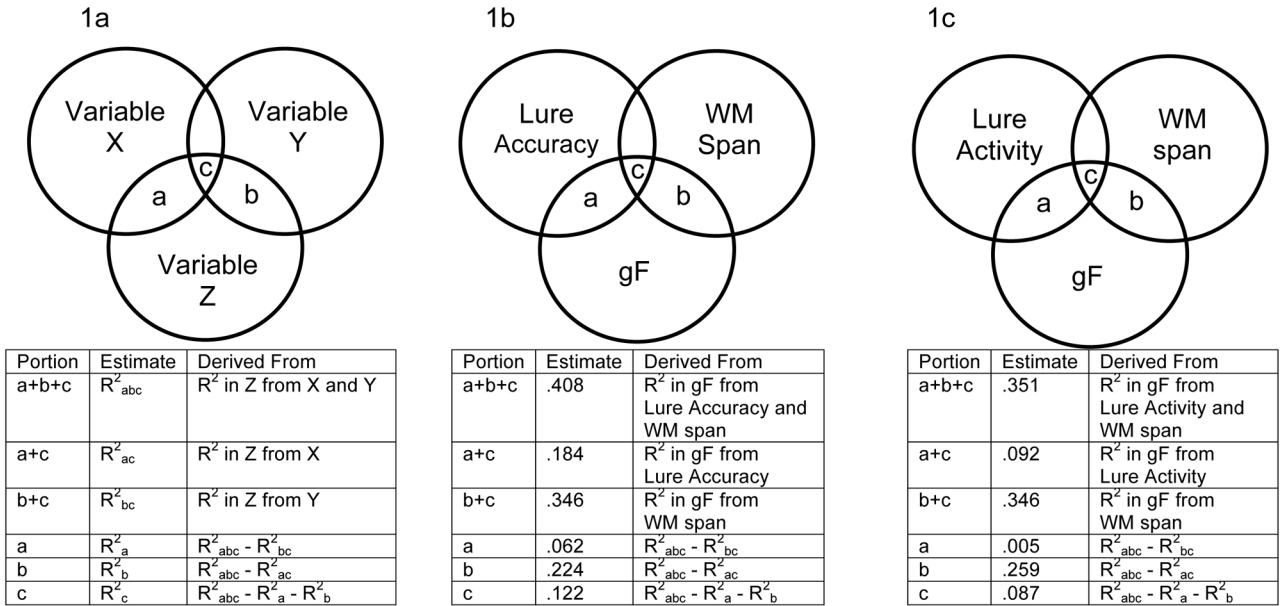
1a

Variable X
Variable Y
Variable Z
a
b
c

| Portion | Estimate | Derived From |
|---|---|---|
| a+b+c | $R^2_{abc}$ | $R^2$ in Z from X and Y |
| a+c | $R^2_{ac}$ | $R^2$ in Z from X |
| b+c | $R^2_{bc}$ | $R^2$ in Z from Y |
| a | $R^2_{a}$ | $R^2_{abc}$ - $R^2_{bc}$ |
| b | $R^2_{b}$ | $R^2_{abc}$ - $R^2_{ac}$ |
| c | $R^2_{c}$ | $R^2_{abc}$ - $R^2_{a}$ - $R^2_{b}$ |

1b

Lure Accuracy
WM Span
gF
a
b
c

| Portion | Estimate | Derived From |
|---|---|---|
| a+b+c | .408 | $R^2$ in gF from Lure Accuracy and WM span |
| a+c | .184 | $R^2$ in gF from Lure Accuracy |
| b+c | .346 | $R^2$ in gF from WM span |
| a | .062 | $R^2_{abc}$ - $R^2_{bc}$ |
| b | .224 | $R^2_{abc}$ - $R^2_{ac}$ |
| c | .122 | $R^2_{abc}$ - $R^2_{a}$ - $R^2_{b}$ |

1c

Lure Activity
WM span
gF
a
b
c

| Portion | Estimate | Derived From |
|---|---|---|
| a+b+c | .351 | $R^2$ in gF from Lure Activity and WM span |
| a+c | .092 | $R^2$ in gF from Lure Activity |
| b+c | .346 | $R^2$ in gF from WM span |
| a | .005 | $R^2_{abc}$ - $R^2_{bc}$ |
| b | .259 | $R^2_{abc}$ - $R^2_{ac}$ |
| c | .087 | $R^2_{abc}$ - $R^2_{a}$ - $R^2_{b}$ |